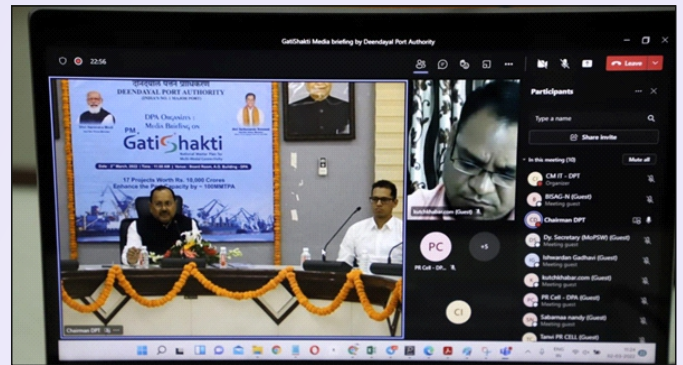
GatiShakti Media briefing by Deendayal Port Authority

22:56

Leave

DEENDAYAL PORT AUTHORITY

DPA Organizes
Media Briefing on

PM Gati Shakti

17 Projects Worth Rs. 10,000 Crores
Enhance the Port Capacity by ~ 100MMTPA

Chairman DPT

kutchkhabar.com (Guest)

PC

PR Cell - DP...

+5

CI

Participants

Type a name

Share invite

In this meeting (10)

Mute all

CM IT - DPT
Organizer

BISAG-N (Guest)
Meeting guest

Chairman DPT

Dy. Secretary (MoPSW) (Guest)
Meeting guest

Ishwardan Gadhavi (Guest)
Meeting guest

kutchkhabar.com (Guest)
Meeting guest

PR Cell - DPA (Guest)
Meeting guest

Sabarnaa nandy (Guest)
Meeting guest

Tanvi PR CELL (Guest)